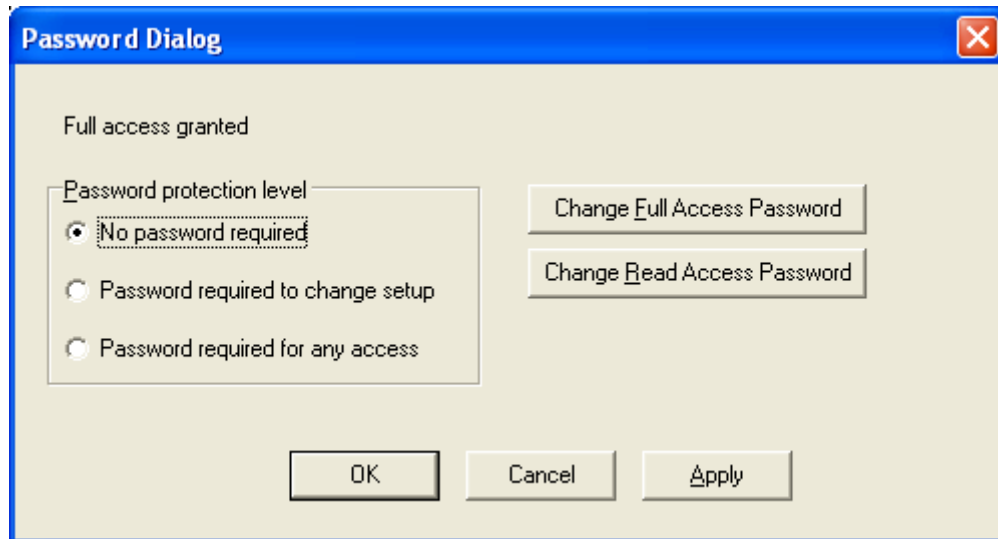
Password Dialog

Full access granted

Password protection level

No password required

Password required to change setup

Password required for any access

Change Full Access Password

Change Read Access Password

OK

Cancel

Apply